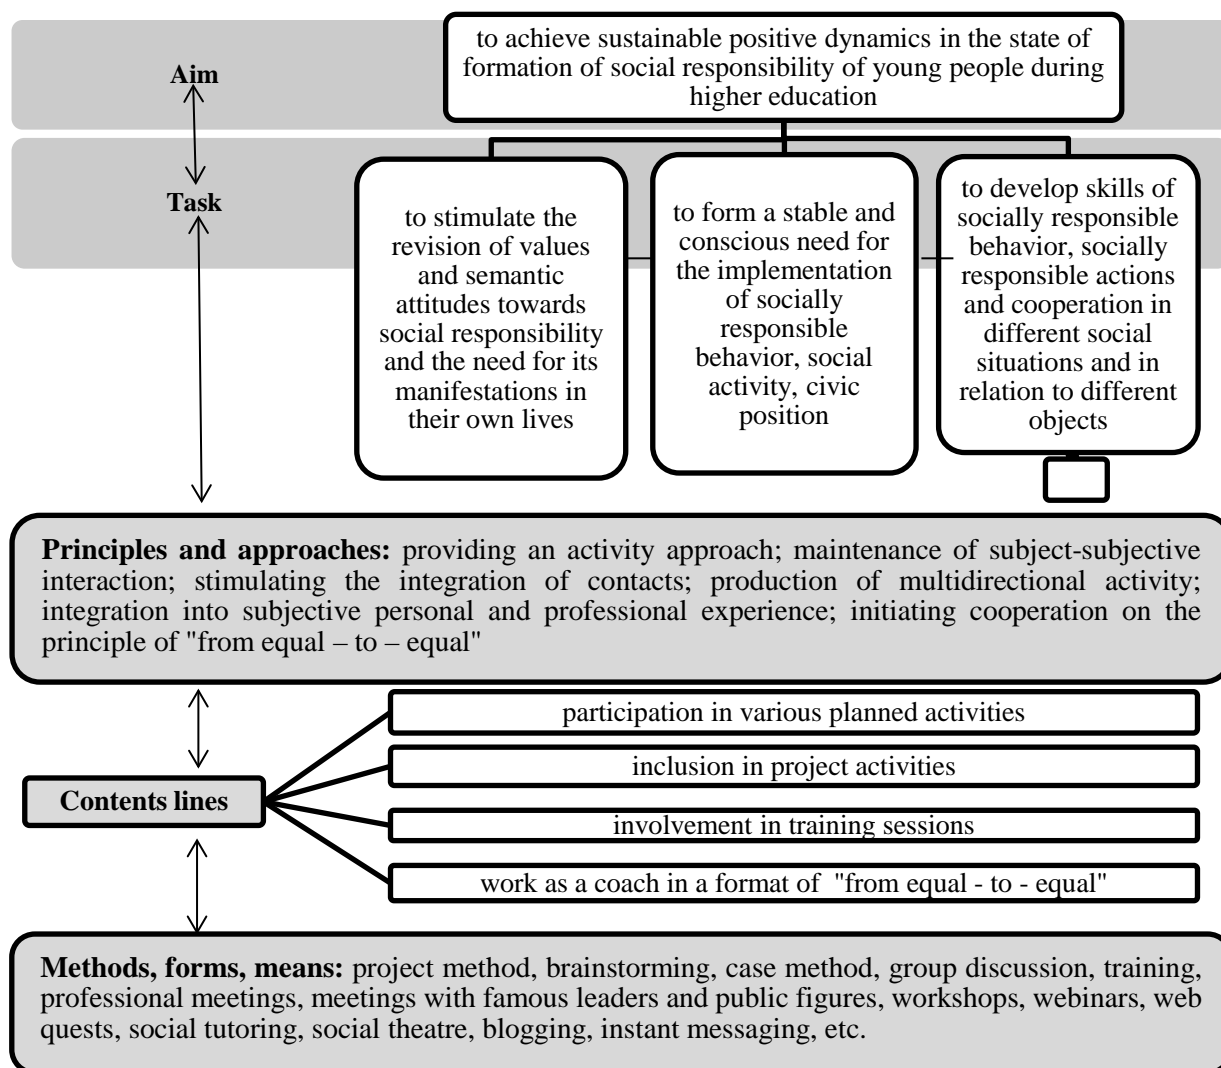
Aim

to achieve sustainable positive dynamics in the state of formation of social responsibility of young people during higher education

Task

to stimulate the revision of values and semantic attitudes towards social responsibility and the need for its manifestations in their own lives

to form a stable and conscious need for the implementation of socially responsible behavior, social activity, civic position

to develop skills of socially responsible behavior, socially responsible actions and cooperation in different social situations and in relation to different objects

**Principles and approaches:** providing an activity approach; maintenance of subject-subjective interaction; stimulating the integration of contacts; production of multidirectional activity; integration into subjective personal and professional experience; initiating cooperation on the principle of "from equal – to – equal"

Contents lines

participation in various planned activities

inclusion in project activities

involvement in training sessions

work as a coach in a format of "from equal - to - equal"

**Methods, forms, means:** project method, brainstorming, case method, group discussion, training, professional meetings, meetings with famous leaders and public figures, workshops, webinars, web quests, social tutoring, social theatre, blogging, instant messaging, etc.